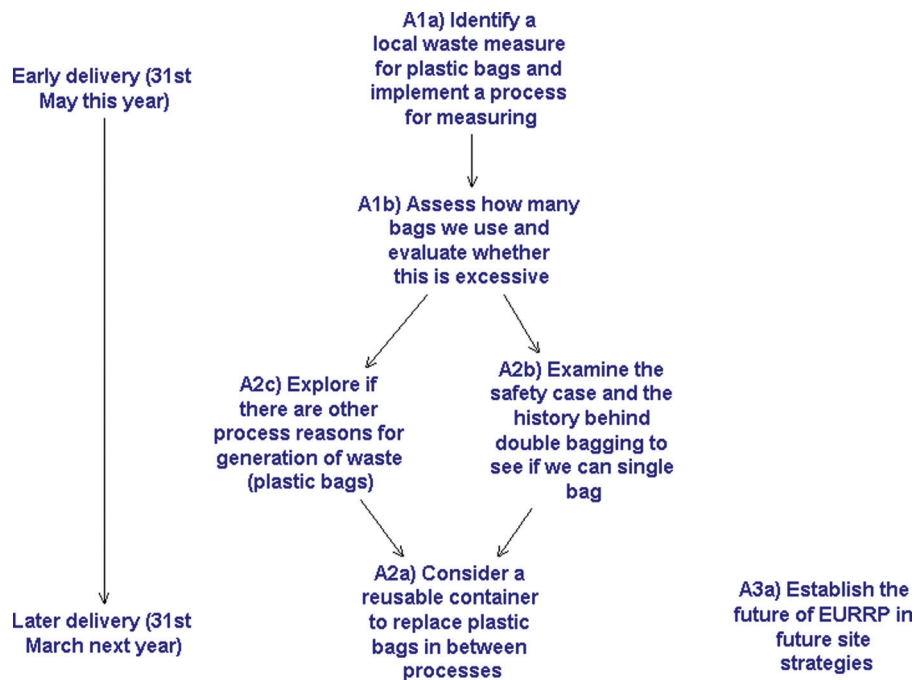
Early delivery (31st May this year)

A1a) Identify a local waste measure for plastic bags and implement a process for measuring

A1b) Assess how many bags we use and evaluate whether this is excessive

A2c) Explore if there are other process reasons for generation of waste (plastic bags)

A2b) Examine the safety case and the history behind double bagging to see if we can single bag

A2a) Consider a reusable container to replace plastic bags in between processes

Later delivery (31st March next year)

A3a) Establish the future of EURRP in future site strategies